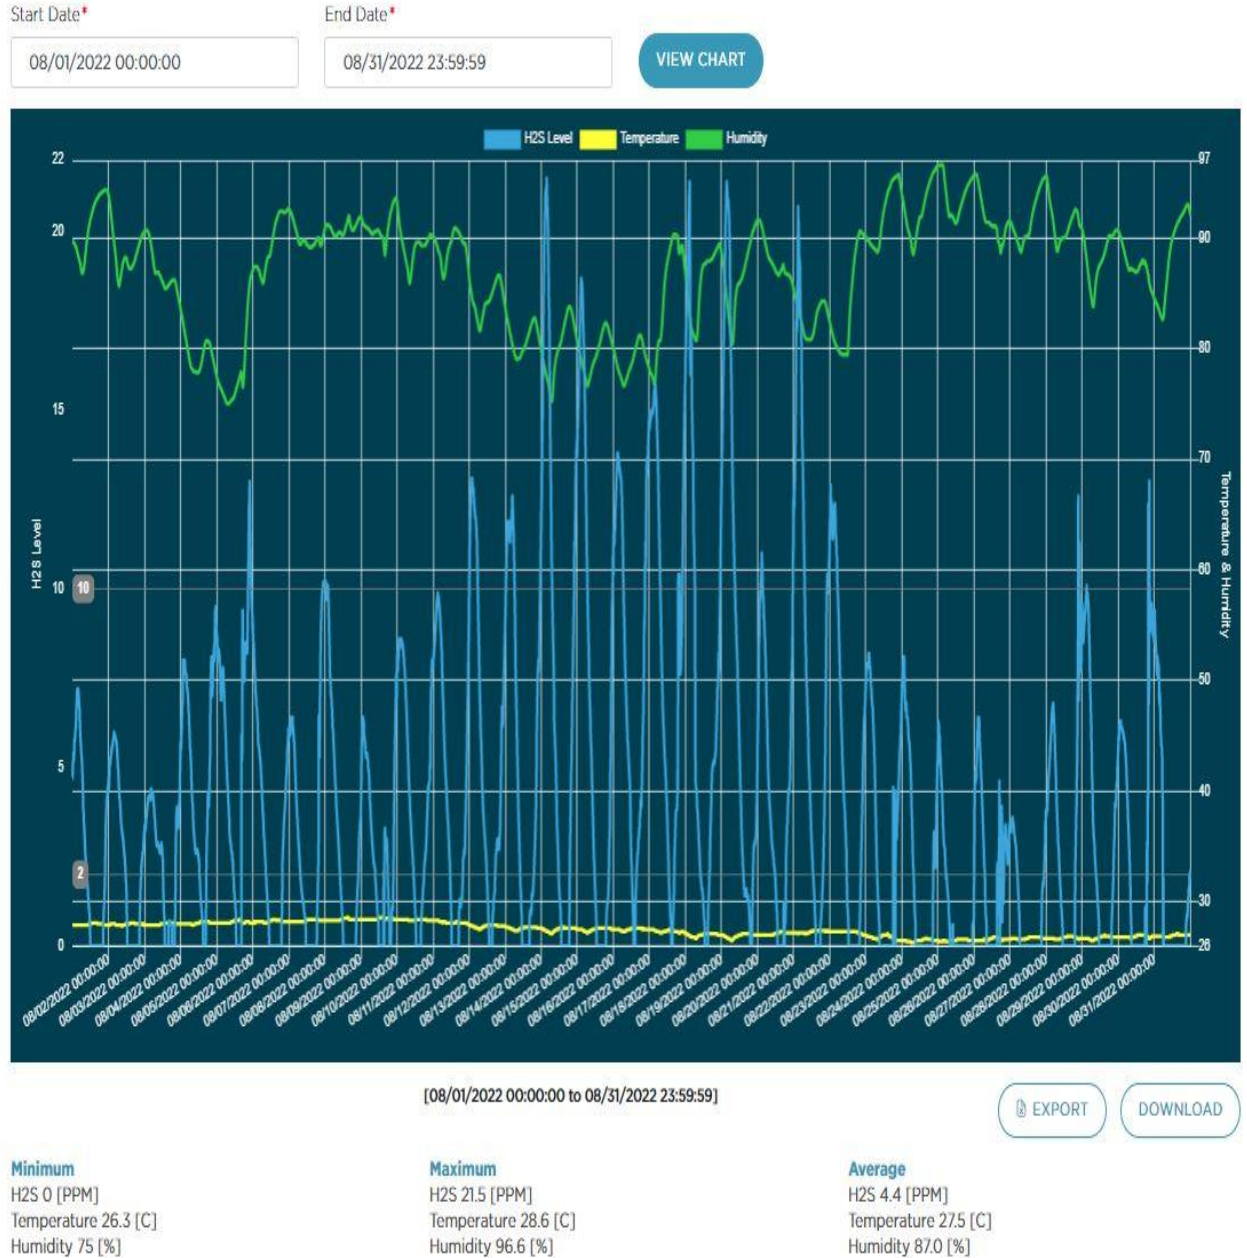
Start Date*
08/01/2022 00:00:00
End Date*
08/31/2022 23:59:59
VIEW CHART

H2S Level Temperature Humidity

22
20
15
10
5
0
H2S Level
10
2

97
90
80
70
60
50
40
30
26
Temperature & Humidity

08/02/2022 00:00:00
08/03/2022 00:00:00
08/04/2022 00:00:00
08/05/2022 00:00:00
08/06/2022 00:00:00
08/07/2022 00:00:00
08/08/2022 00:00:00
08/09/2022 00:00:00
08/10/2022 00:00:00
08/11/2022 00:00:00
08/12/2022 00:00:00
08/13/2022 00:00:00
08/14/2022 00:00:00
08/15/2022 00:00:00
08/16/2022 00:00:00
08/17/2022 00:00:00
08/18/2022 00:00:00
08/19/2022 00:00:00
08/20/2022 00:00:00
08/21/2022 00:00:00
08/22/2022 00:00:00
08/23/2022 00:00:00
08/24/2022 00:00:00
08/25/2022 00:00:00
08/26/2022 00:00:00
08/27/2022 00:00:00
08/28/2022 00:00:00
08/29/2022 00:00:00
08/30/2022 00:00:00
08/31/2022 00:00:00

[08/01/2022 00:00:00 to 08/31/2022 23:59:59]

EXPORT
DOWNLOAD

Minimum
H2S 0 [PPM]
Temperature 26.3 [C]
Humidity 75 [%]

Maximum
H2S 21.5 [PPM]
Temperature 28.6 [C]
Humidity 96.6 [%]

Average
H2S 4.4 [PPM]
Temperature 27.5 [C]
Humidity 87.0 [%]